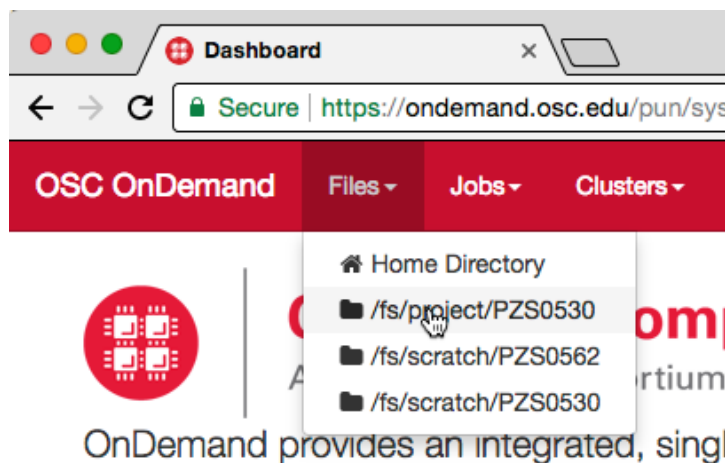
Dashboard ×

Secure | https://ondemand.osc.edu/pun/sys

OSC OnDemand Files Jobs Clusters

Home Directory
/fs/project/PZS0530
/fs/scratch/PZS0562
/fs/scratch/PZS0530

O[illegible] omp
A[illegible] ortium

OnDemand provides an integrated, singl